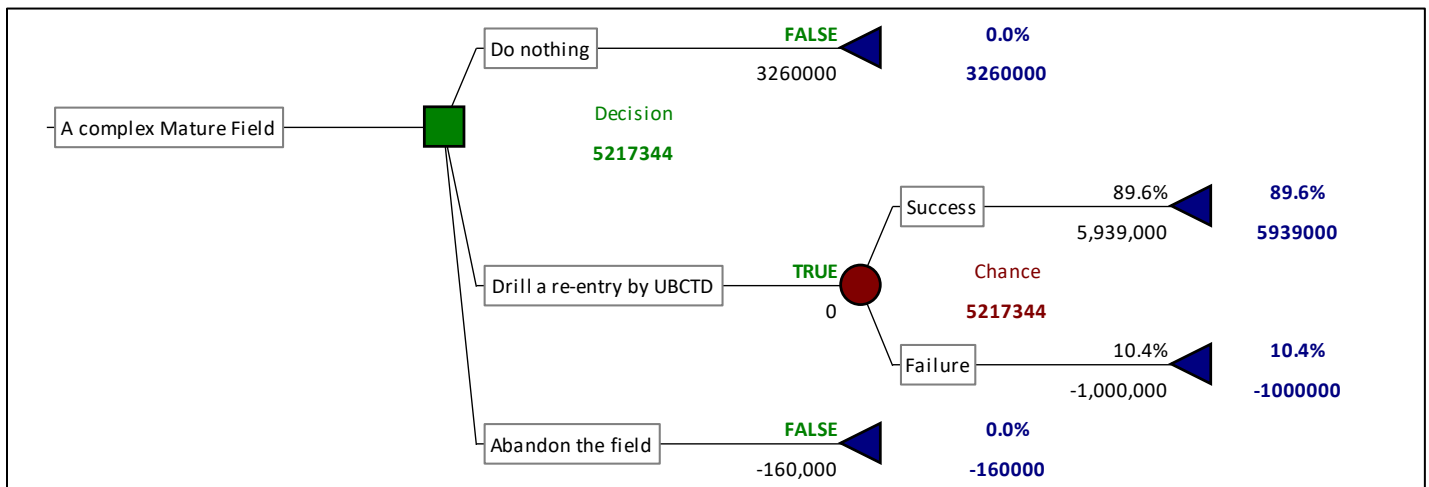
A complex Mature Field

Decision
5217344

Do nothing
FALSE
3260000
0.0%
3260000

Drill a re-entry by UBCTD
TRUE
0

Chance
5217344

Success
89.6%
5,939,000
89.6%
5939000

Failure
10.4%
-1,000,000
10.4%
-1000000

Abandon the field
FALSE
-160,000
0.0%
-160000